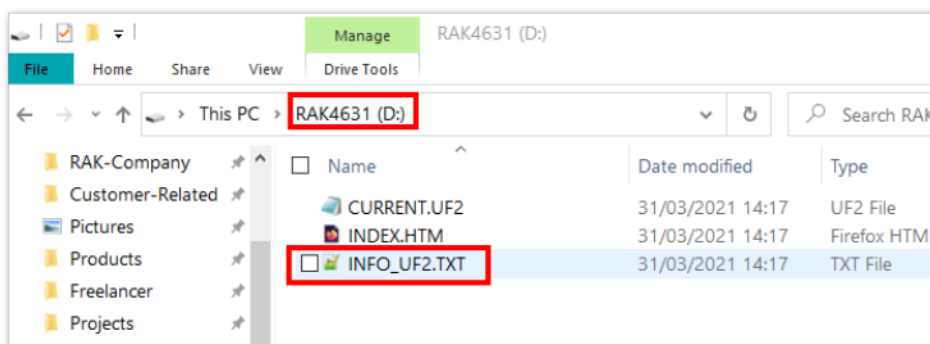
Manage
RAK4631 (D:)
File
Home
Share
View
Drive Tools
This PC › RAK4631 (D:)
Search RAK

RAK-Company
Customer-Related
Pictures
Products
Freelancer
Projects

| Name | Date modified | Type |
|---|---|---|
| CURRENT.UF2 | 31/03/2021 14:17 | UF2 File |
| INDEX.HTM | 31/03/2021 14:17 | Firefox HTM |
| INFO_UF2.TXT | 31/03/2021 14:17 | TXT File |